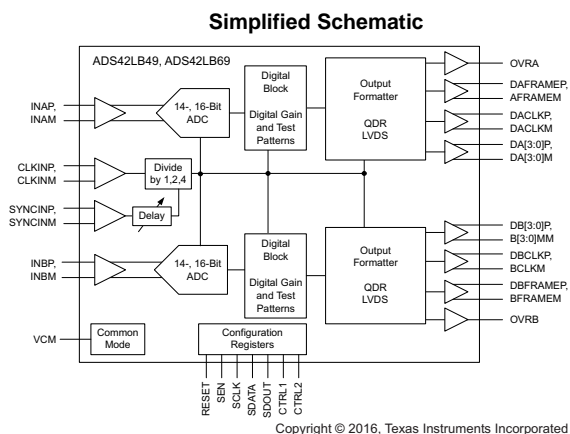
Simplified Schematic

ADS42LB49, ADS42LB69

INAP, INAM

14-, 16-Bit ADC

Digital Block

Digital Gain and Test Patterns

Output Formatter

QDR LVDS

OVRA

DAFRAMEP, AFRAMEM

DACLKP, DACLKM

DA[3:0]P, DA[3:0]M

CLKINP, CLKINM

Divide by 1,2,4

SYNCINP, SYNCINM

Delay

INBP, INBM

14-, 16-Bit ADC

Digital Block

Digital Gain and Test Patterns

Output Formatter

QDR LVDS

DB[3:0]P, B[3:0]MM

DBCLKP, BCLKM

DBFRAMEP, BFRAMEM

OVRB

VCM

Common Mode

Configuration Registers

RESET

SEN

SCLK

SDATA

SDOUT

CTRL1

CTRL2

Copyright © 2016, Texas Instruments Incorporated